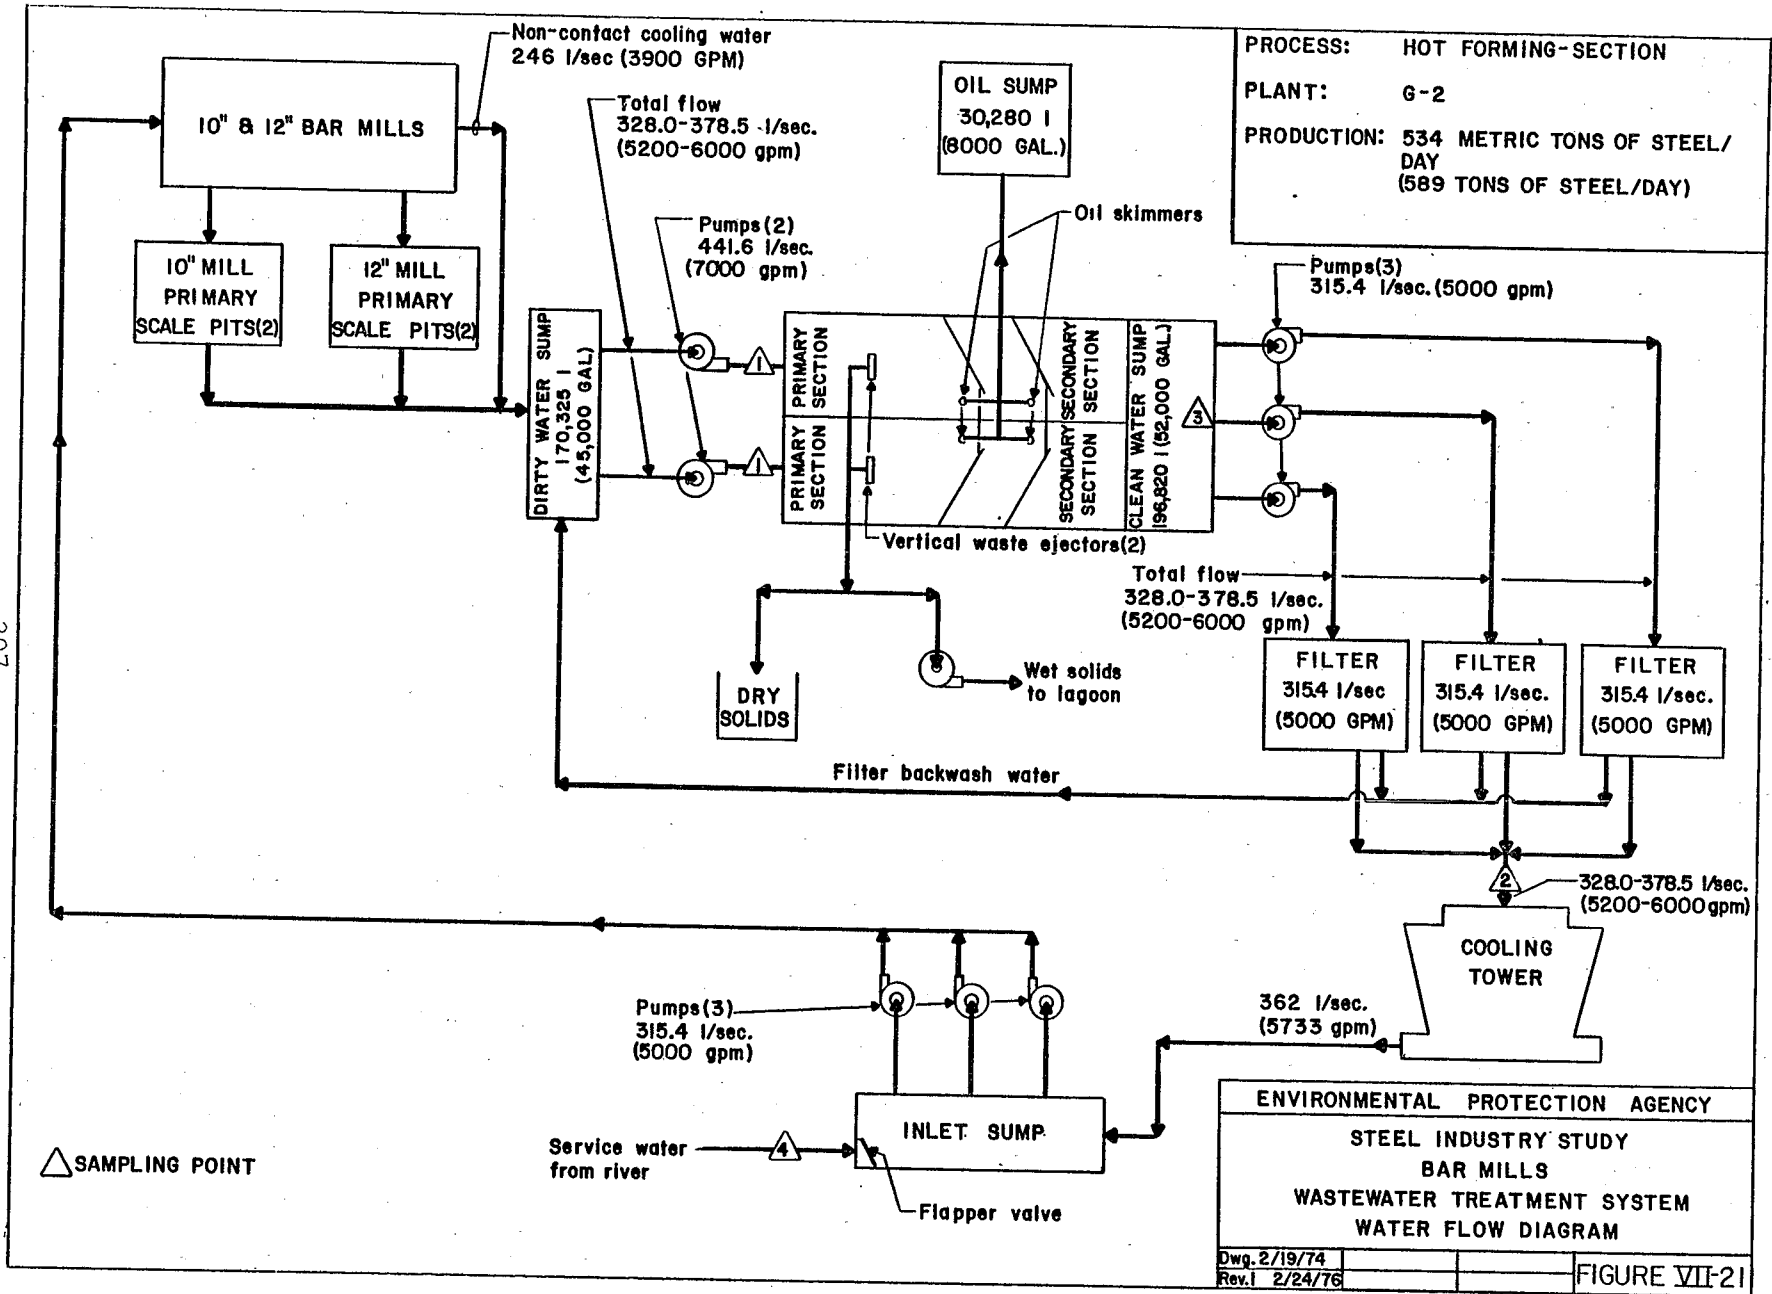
Non-contact cooling water
246 l/sec (3900 GPM)

10" & 12" BAR MILLS

10" MILL PRIMARY SCALE PITS(2)

12" MILL PRIMARY SCALE PITS(2)

Total flow
328.0-378.5 l/sec.
(5200-6000 gpm)

OIL SUMP
30,280 l
(8000 GAL.)

PROCESS: HOT FORMING-SECTION

PLANT: G-2

PRODUCTION: 534 METRIC TONS OF STEEL/DAY
(589 TONS OF STEEL/DAY)

Pumps(2)
441.6 l/sec.
(7000 gpm)

Oil skimmers

Pumps(3)
315.4 l/sec.(5000 gpm)

DIRTY WATER SUMP
170,325 l
(45,000 GAL.)

1

PRIMARY SECTION

PRIMARY SECTION

1

SECONDARY SECTION

SECONDARY SECTION

CLEAN WATER SUMP
196,820 l (52,000 GAL.)

3

Vertical waste ejectors(2)

Total flow
328.0-378.5 l/sec.
(5200-6000 gpm)

DRY SOLIDS

Wet solids to lagoon

FILTER
315.4 l/sec
(5000 GPM)

FILTER
315.4 l/sec.
(5000 GPM)

FILTER
315.4 l/sec.
(5000 GPM)

Filter backwash water

2

328.0-378.5 l/sec.
(5200-6000gpm)

COOLING TOWER

362 l/sec.
(5733 gpm)

Pumps(3)
315.4 l/sec.
(5000 gpm)

INLET SUMP

Service water from river

4

Flapper valve

△SAMPLING POINT

ENVIRONMENTAL PROTECTION AGENCY

STEEL INDUSTRY STUDY
BAR MILLS
WASTEWATER TREATMENT SYSTEM
WATER FLOW DIAGRAM

Dwg. 2/19/74
Rev.1 2/24/76

FIGURE VII-21

202